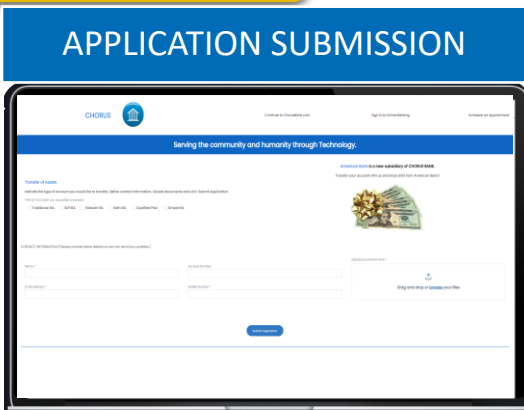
APPLICATION SUBMISSION

CHORUS

Continue to ChorusBank.com

Sign in to Online Banking

Schedule an Appointment

Serving the community and humanity through Technology.

American Bank is a new subsidiary of CHORUS BANK.

Transfer your account with a one-time $100 from American Bank!

Transfer of Assets

Indicate the type of account you would like to transfer. Define contact information. Upload documents and click Submit Application.

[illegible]

Traditional IRA

SEP IRA

Rollover IRA

Roth IRA

Qualified Plan

Simple IRA

CONTACT INFORMATION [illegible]

Name *

Account Number *

Upload document here *

Email Address *

Mobile Number *

Drag and drop or browse your files

Submit Application